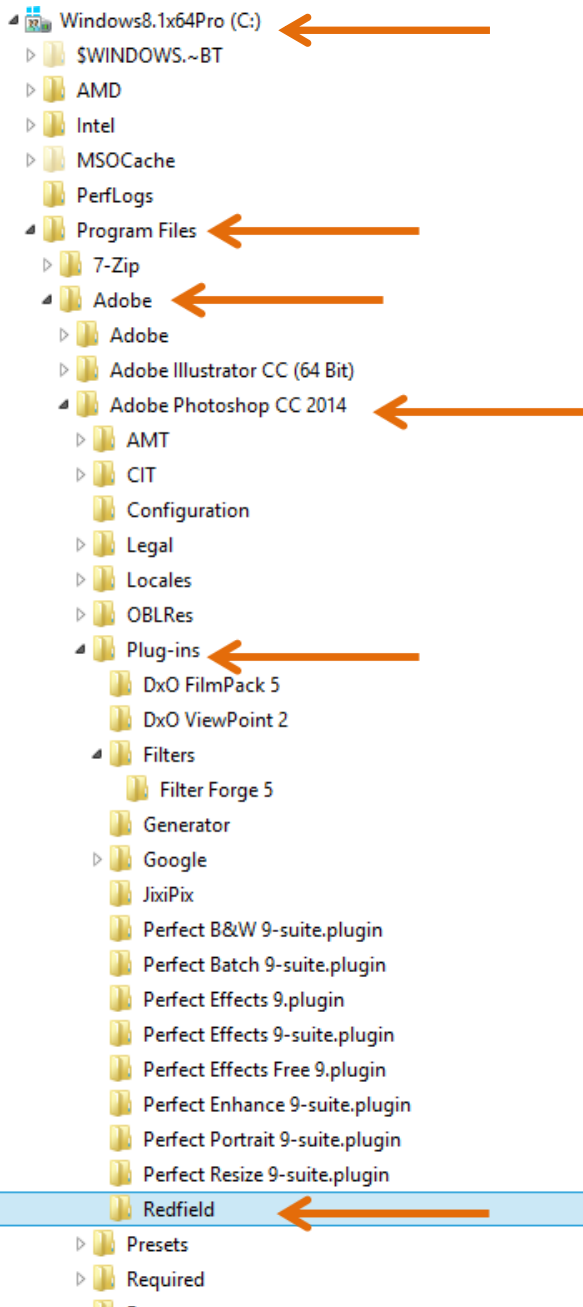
Windows8.1x64Pro (C:)
$WINDOWS.~BT
AMD
Intel
MSOCache
PerfLogs
Program Files
7-Zip
Adobe
Adobe
Adobe Illustrator CC (64 Bit)
Adobe Photoshop CC 2014
AMT
CIT
Configuration
Legal
Locales
OBLRes
Plug-ins
DxO FilmPack 5
DxO ViewPoint 2
Filters
Filter Forge 5
Generator
Google
JixiPix
Perfect B&W 9-suite.plugin
Perfect Batch 9-suite.plugin
Perfect Effects 9.plugin
Perfect Effects 9-suite.plugin
Perfect Effects Free 9.plugin
Perfect Enhance 9-suite.plugin
Perfect Portrait 9-suite.plugin
Perfect Resize 9-suite.plugin
Redfield
Presets
Required
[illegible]